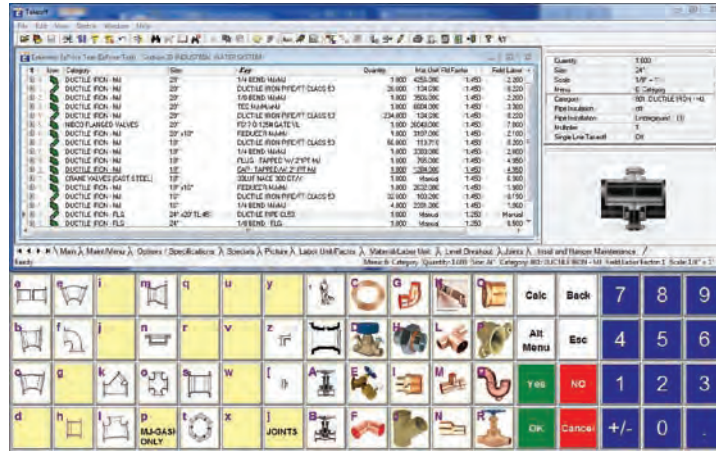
Takeoff

File Edit View Sketch Window Help

Extension 1stPrice Total (Exline Total) : Section 20 INDUSTRIAL WATER SYSTEM

| Icon | Category | Size | Key | Quantity | Mat Unit | Fld Factor | Field Labor |
|---|---|---|---|---|---|---|---|
| | DUCTILE IRON - MJ | 20" | 1/4 BEND MJxMJ | 1.000 | 4255.395 | 1.450 | 3.300 |
| | DUCTILE IRON - MJ | 20" | DUCTILE IRON PIPE/FT CLASS 53 | 26.000 | 134.090 | 1.450 | 0.220 |
| | DUCTILE IRON - MJ | 20" | 1/8 BEND MJxMJ | 1.000 | 3500.395 | 1.450 | 3.300 |
| | DUCTILE IRON - MJ | 20" | TEE MJxMJxMJ | 1.000 | 6004.395 | 1.450 | 8.300 |
| | DUCTILE IRON - MJ | 20" | DUCTILE IRON PIPE/FT CLASS 53 | 234.000 | 134.090 | 1.450 | 0.220 |
| | NIBCO FLANGED VALVES | 20" | F0 7-0-1.25# GATE VL | 1.000 | 26040.000 | 1.450 | 7.800 |
| | DUCTILE IRON - MJ | 20"x10" | REDUCER MJxMJ | 1.000 | 3197.000 | 1.450 | 2.160 |
| | DUCTILE IRON - MJ | 18" | DUCTILE IRON PIPE/FT CLASS 53 | 56.000 | 113.710 | 1.450 | 0.200 |
| | DUCTILE IRON - MJ | 18" | 1/4 BEND MJxMJ | 1.000 | 3383.000 | 1.450 | 2.900 |
| | DUCTILE IRON - MJ | 18" | PLUG - TAPPED W/ 2"IPT MJ | 1.000 | 765.000 | 1.450 | 4.350 |
| | DUCTILE IRON - MJ | 18" | CAP - TAPPED W/ 2"IPT MJ | 1.000 | 1284.000 | 1.450 | 4.350 |
| | CRANE VALVES (CAST STEEL) | 18" | 30LB FACE 300 CT/V | 1.000 | Manual | 1.450 | 4.350 |
| | DUCTILE IRON - MJ | 18"x10" | REDUCER MJxMJ | 1.000 | 2632.000 | 1.450 | 1.960 |
| | DUCTILE IRON - MJ | 16" | DUCTILE IRON PIPE/FT CLASS 53 | 32.000 | 103.280 | 1.450 | 0.150 |
| | DUCTILE IRON - MJ | 16" | 1/4 BEND MJxMJ | 1.000 | 2329.280 | 1.450 | 1.960 |
| | DUCTILE IRON - FLG | 24"x20" FL-40 | DUCTILE PIPE CL53 | 1.000 | Manual | 1.250 | Manual |
| | DUCTILE IRON - FLG | 24" | 1/8 BEND FLG | 1.000 | Manual | 1.250 | 5.900 |

| | |
|---|---|
| Quantity | 1.000 |
| Size | 24" |
| Scale | 1/8" = 1' |
| Menu | E Category |
| Category | 801 DUCTILE IRON - MJ |
| Pipe Insulation | Off |
| Pipe Installation | Underground (1) |
| Multiplier | 1 |
| Single Line Takeoff | Off |

Main Main Menu Options / Specifications Specials Picture Labor Unit Factors Material/Labor Unit Limit Breakout Joints Insul and Hanger Maintenance

Ready   Menu: E Category Quantity: 1.000 Size: 24" Category: 801 DUCTILE IRON - MJ Field Labor factor: 1 Scale: 1/8" = 1'

a e i m q u y C G K O Calc Back 7 8 9

b f j n r v z D H L P Alt Menu Esc 4 5 6

c g k o s w A E I M Q Yes NO 1 2 3

d h l p MJ-GASK ONLY t x JOINTS B F J N R OK Cancel +/- 0 .